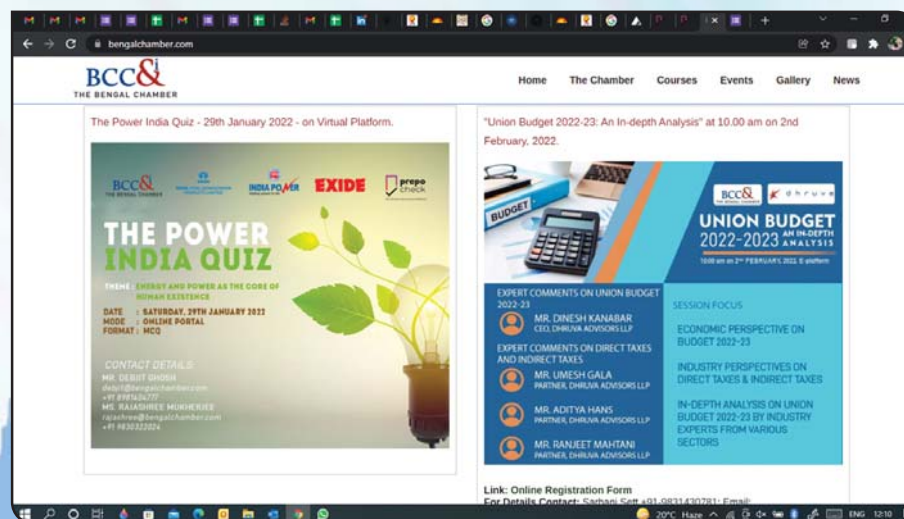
bengalchamber.com

BCC&I
THE BENGAL CHAMBER

Home The Chamber Courses Events Gallery News

The Power India Quiz - 29th January 2022 - on Virtual Platform.

BCC&I THE BENGAL CHAMBER
INDIA POWER
EXIDE
prepo check

THE POWER INDIA QUIZ

THEME : ENERGY AND POWER AS THE CORE OF HUMAN EXISTENCE

DATE : SATURDAY, 29TH JANUARY 2022
MODE : ONLINE PORTAL
FORMAT : MCQ

CONTACT DETAILS
MR. DEBJIT GHOSH
debjit@bengalchamber.com
+91 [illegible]
MS. RAJASHREE MUKHERJEE
rajashree@bengalchamber.com
+91 9830322024

"Union Budget 2022-23: An In-depth Analysis" at 10.00 am on 2nd February, 2022.

BUDGET
BCC&I dhruva
UNION BUDGET 2022-2023 AN IN-DEPTH ANALYSIS
10:00 am on 2nd FEBRUARY, 2022, E-platform

EXPERT COMMENTS ON UNION BUDGET 2022-23
MR. DINESH KANABAR
CEO, DHRUVA ADVISORS LLP
EXPERT COMMENTS ON DIRECT TAXES AND INDIRECT TAXES
MR. UMESH GALA
PARTNER, DHRUVA ADVISORS LLP
MR. ADITYA HANS
PARTNER, DHRUVA ADVISORS LLP
MR. RANJEET MAHTANI
PARTNER, DHRUVA ADVISORS LLP

SESSION FOCUS
ECONOMIC PERSPECTIVE ON BUDGET 2022-23
INDUSTRY PERSPECTIVES ON DIRECT TAXES & INDIRECT TAXES
IN-DEPTH ANALYSIS ON UNION BUDGET 2022-23 BY INDUSTRY EXPERTS FROM VARIOUS SECTORS

Link: Online Registration Form
For Details Contact: Sarbani Sett +91-9831430781; Email:

20°C Haze ENG 12:10